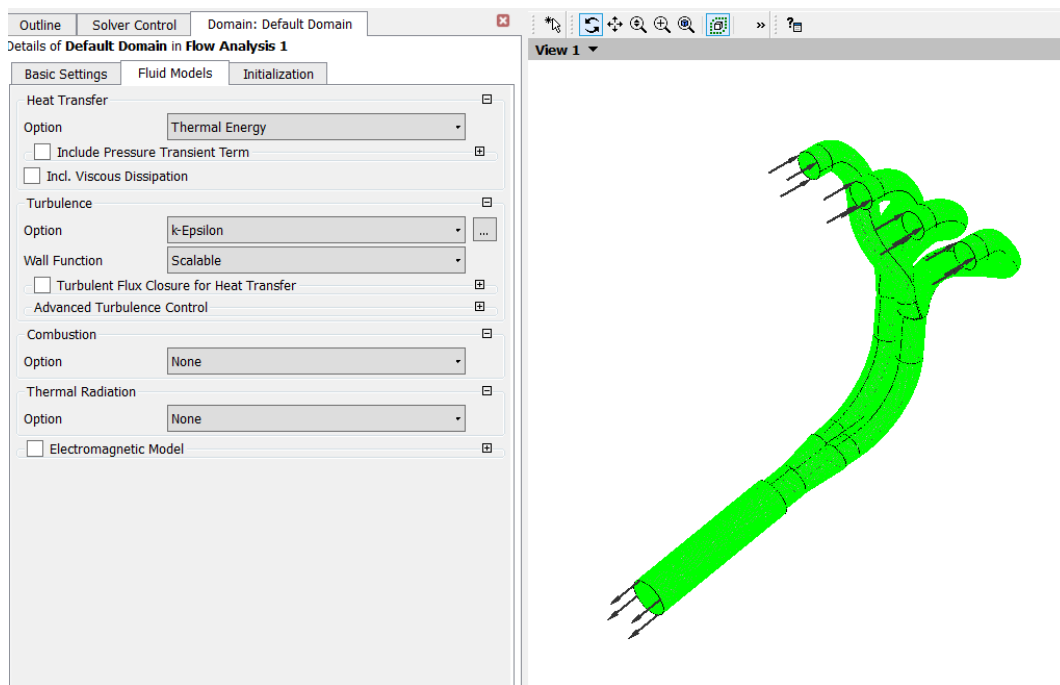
Outline | Solver Control | Domain: Default Domain

Details of **Default Domain** in **Flow Analysis 1**

Basic Settings | Fluid Models | Initialization

Heat Transfer

Option Thermal Energy

Include Pressure Transient Term

Incl. Viscous Dissipation

Turbulence

Option k-Epsilon ...

Wall Function Scalable

Turbulent Flux Closure for Heat Transfer

Advanced Turbulence Control

Combustion

Option None

Thermal Radiation

Option None

Electromagnetic Model

»

View 1